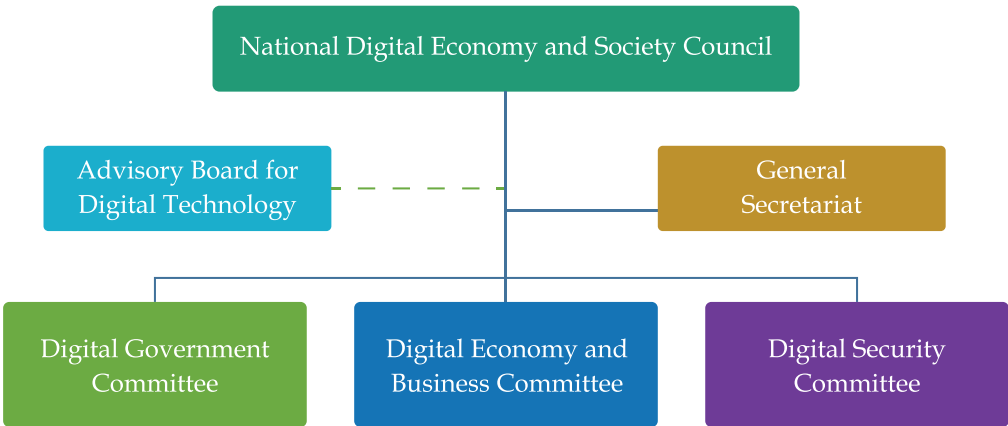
National Digital Economy and Society Council

Advisory Board for Digital Technology

General Secretariat

Digital Government Committee

Digital Economy and Business Committee

Digital Security Committee